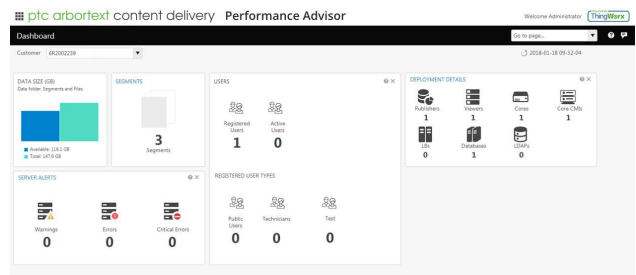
ptc arbortext content delivery Performance Advisor

Welcome Administrator ThingWorx

Dashboard

Go to page...

Customer 6R2002239

2018-01-18 09:32:04

DATA SIZE (GB)
Data folder, Segments and Files

Available: 116.1 GB
Total: 147.8 GB

SEGMENTS

3
Segments

USERS

Registered Users
1

Active Users
0

REGISTERED USER TYPES

Public Users
0

Technicians
0

Test
0

DEPLOYMENT DETAILS

Publishers
1

Viewers
1

Cores
1

Core CMIs
1

LBs
0

Databases
1

LDAPs
0

SERVER ALERTS

Warnings
0

Errors
0

Critical Errors
0